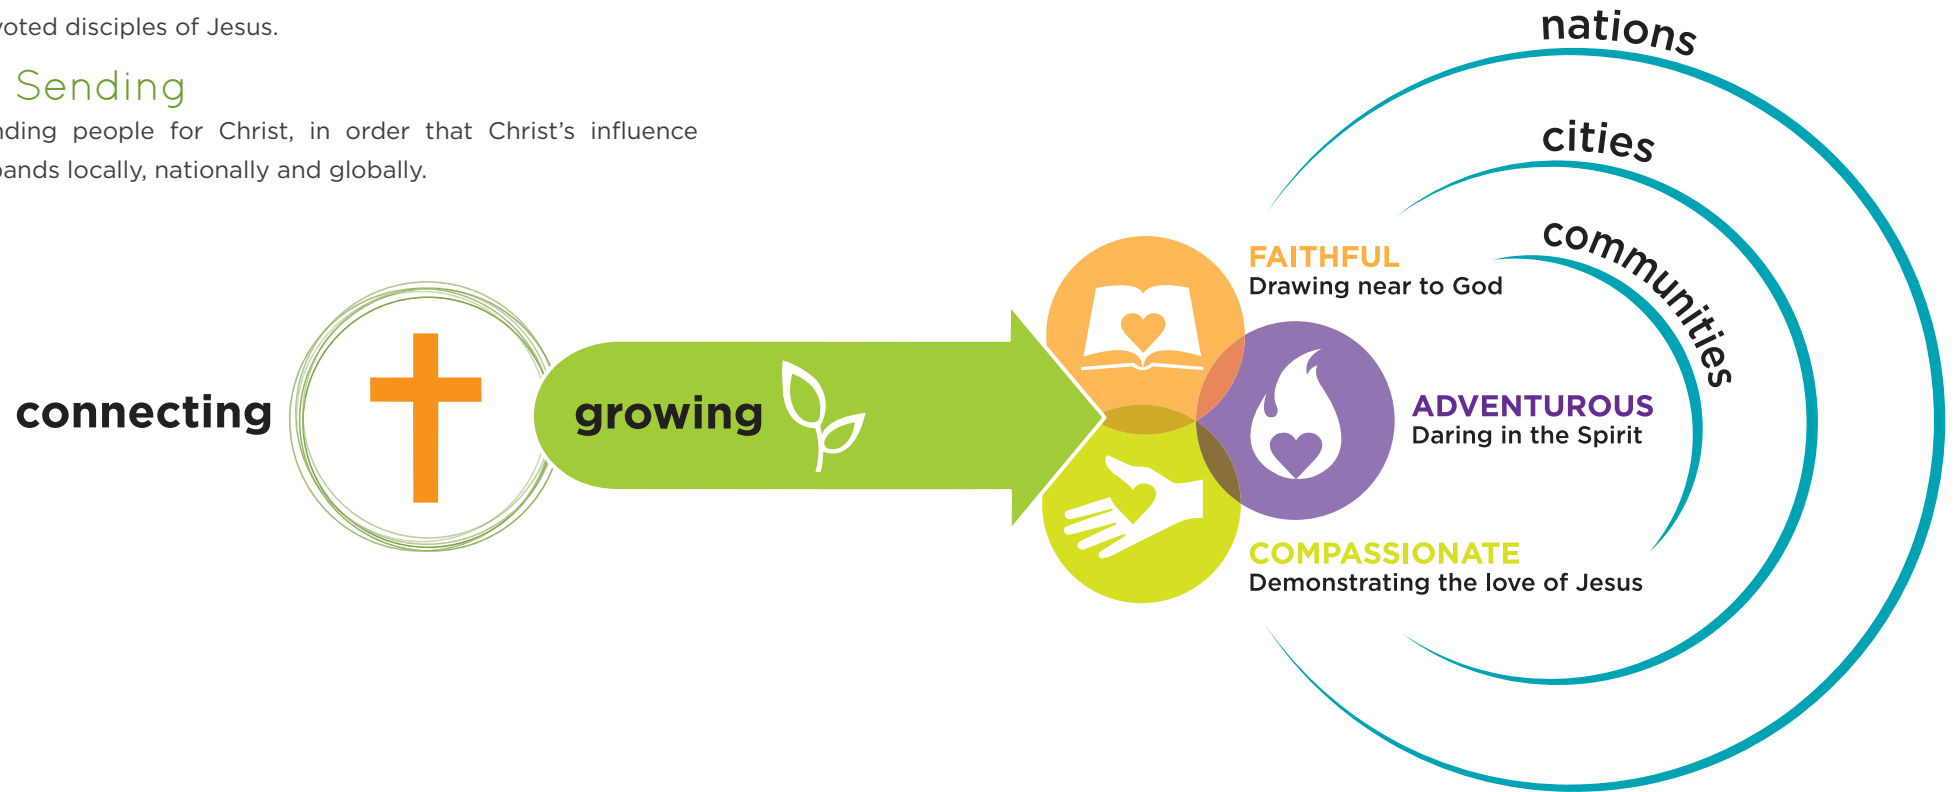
voted disciples of Jesus.

Sending

nding people for Christ, in order that Christ's influence pands locally, nationally and globally.

connecting

growing

FAITHFUL
Drawing near to God

ADVENTUROUS
Daring in the Spirit

COMPASSIONATE
Demonstrating the love of Jesus

nations

cities

communities